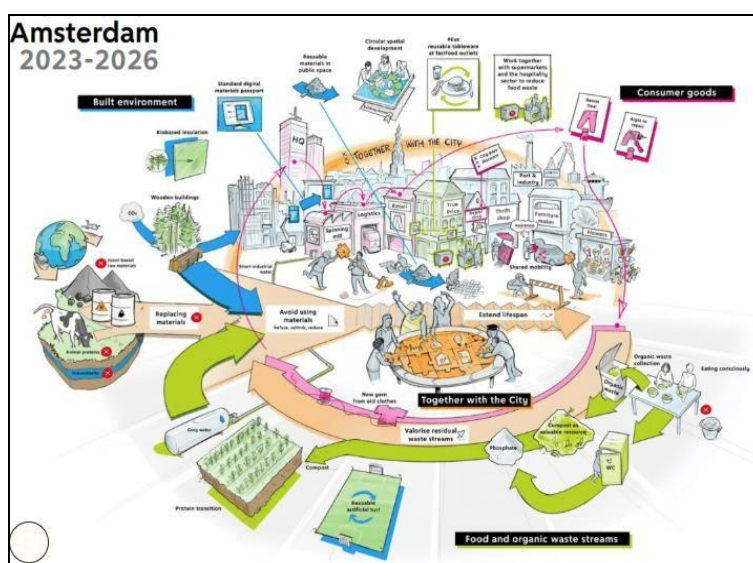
Amsterdam
2023-2026

Built environment

Standard digital materials passport

Reusable materials in public space

Circular spatial development

More reusable tableware at fastfood outlets

Work together with supermarkets and the hospitality sector to reduce food waste

Consumer goods

Biobased insulation

Wooden buildings

$CO_2$

HQ

TOGETHER WITH THE CITY

Logistics

Retail

True Price

Thrift shop

Port & industry

Furniture maker

Repair

Right to repair

Fossil-based raw materials

Animal proteins

Smart industrial hotel

Replacing materials

Avoid using materials
Refuse, rethink, reduce

Extend lifespan

Shared mobility

Organic waste collection

Eating consciously

New yarn from old clothes

Together with the City

Valorise residual waste streams

Compost as valuable resource

Phosphate

Grey water

Compost

WC

Protein transition

Reusable artificial turf

Food and organic waste streams